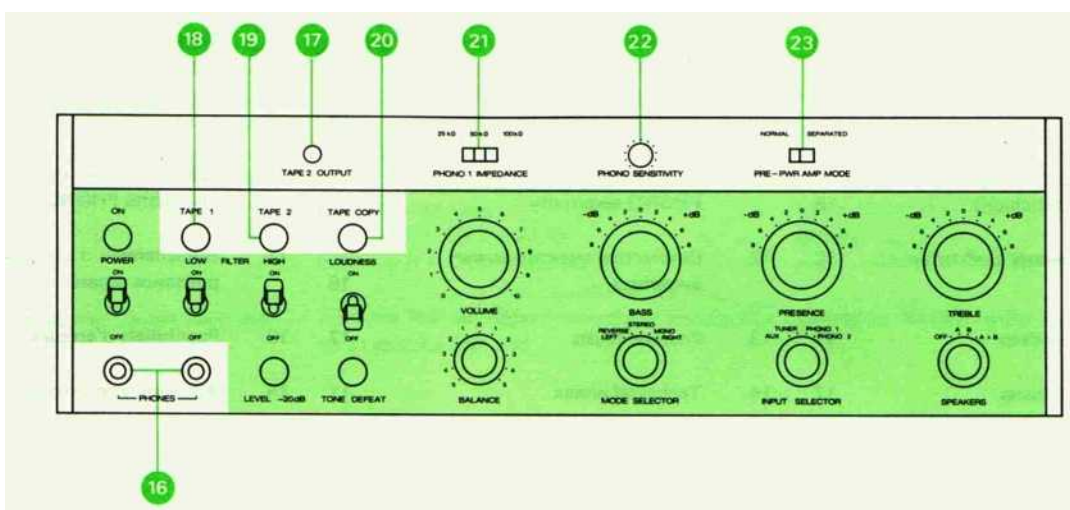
18 19 17 20 21 22 23

TAPE 2 OUTPUT

25 kΩ 50 kΩ 100 kΩ
PHONO 1 IMPEDANCE

PHONO SENSITIVITY

NORMAL SEPARATED
PRE – PWR AMP MODE

ON
POWER

TAPE 1
LOW

TAPE 2
FILTER HIGH

TAPE COPY
LOUDNESS

ON OFF
ON OFF
ON OFF
ON OFF

VOLUME
0 1 2 3 4 5 6 7 8 9 10

-dB +dB
BASS

-dB +dB
PRESENCE

-dB +dB
TREBLE

BALANCE

STEREO
REVERSE MONO
LEFT RIGHT
MODE SELECTOR

TUNER PHONO 1
AUX PHONO 2
INPUT SELECTOR

A B
OFF A + B
SPEAKERS

LEVEL –20dB

TONE DEFEAT

PHONES

16